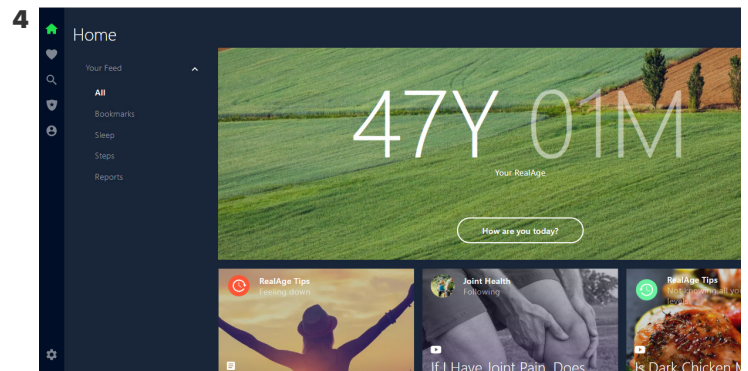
4

Home

Your Feed

All

Bookmarks

Sleep

Steps

Reports

47Y 01M

Your RealAge

How are you today?

RealAge Tips
Feeling down

Joint Health
Following

If I Have Joint Pain, Does

RealAge Tips
Not knowing all you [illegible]

Is Dark Chicken M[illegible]